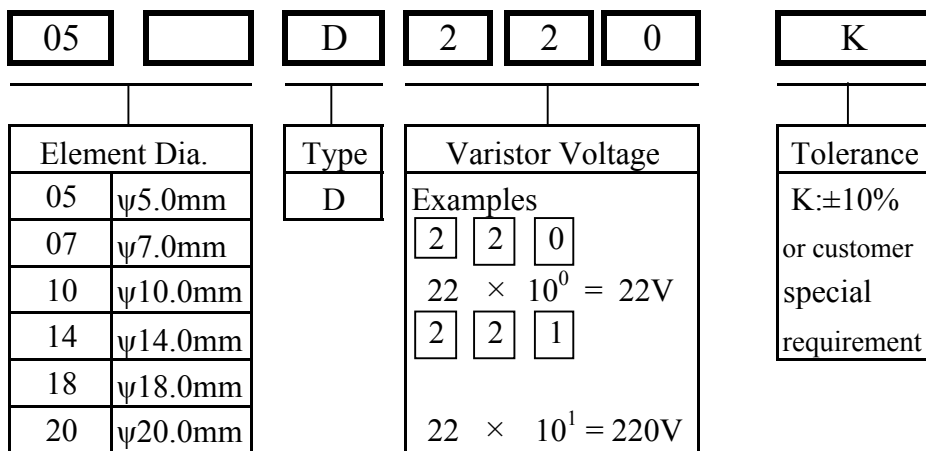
05 | | D | 2 | 2 | 0 | K

| Element Dia. | |
|---|---|
| 05 | ψ5.0mm |
| 07 | ψ7.0mm |
| 10 | ψ10.0mm |
| 14 | ψ14.0mm |
| 18 | ψ18.0mm |
| 20 | ψ20.0mm |

| Type |
|---|
| D |

Varistor Voltage

Examples

2 2 0

$22 \times 10^0 = 22V$

2 2 1

$22 \times 10^1 = 220V$

Tolerance

K:±10%

or customer special requirement